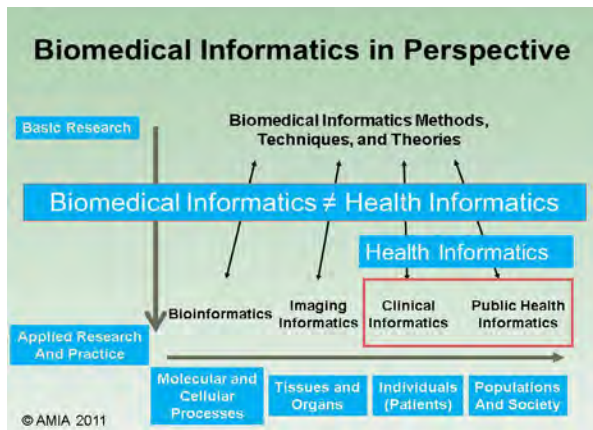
Biomedical Informatics in Perspective

Basic Research

Biomedical Informatics Methods, Techniques, and Theories

Biomedical Informatics ≠ Health Informatics

Health Informatics

Bioinformatics

Imaging Informatics

Clinical Informatics

Public Health Informatics

Applied Research And Practice

Molecular and Cellular Processes

Tissues and Organs

Individuals (Patients)

Populations And Society

© AMIA 2011